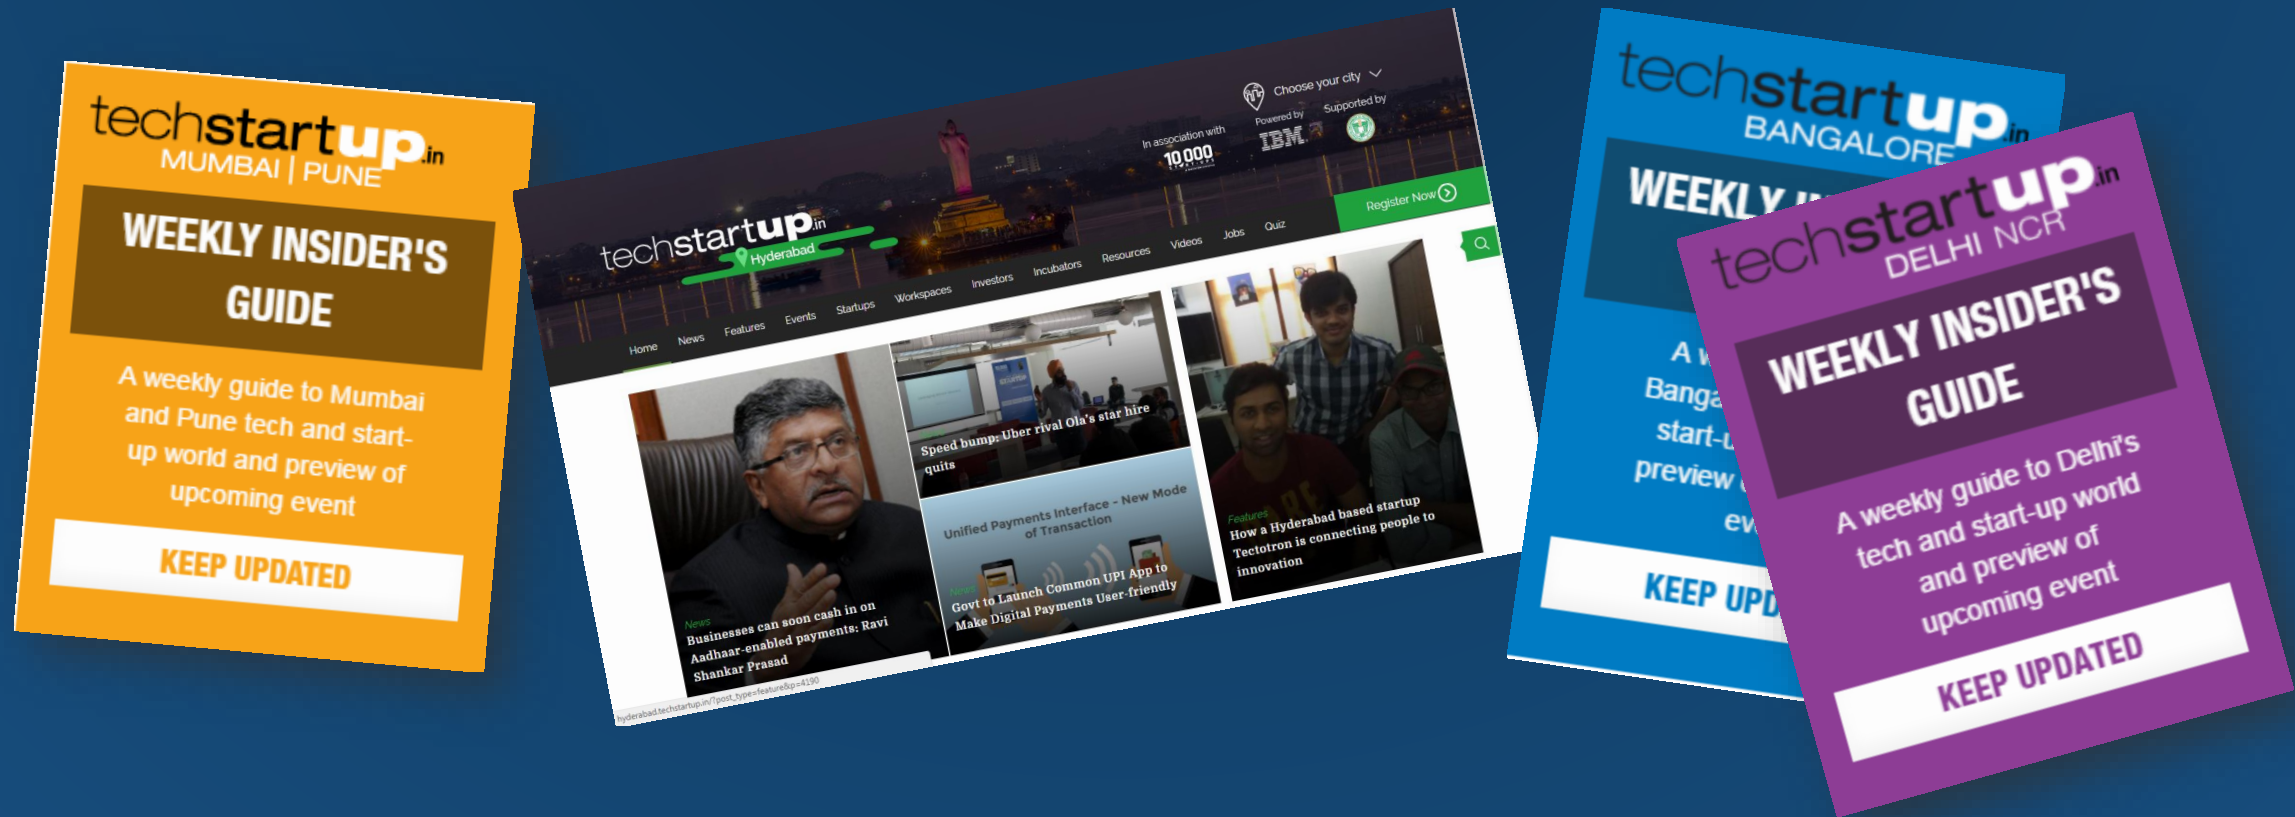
techstartup.in
MUMBAI | PUNE

WEEKLY INSIDER'S GUIDE

A weekly guide to Mumbai and Pune tech and start-up world and preview of upcoming event

KEEP UPDATED

techstartup.in
Hyderabad

In association with 10,000
Powered by IBM
Choose your city
Supported by

Register Now

Home News Features Events Startups Workspaces Investors Incubators Resources Videos Jobs Quiz

News
Businesses can soon cash in on Aadhaar-enabled payments: Ravi Shankar Prasad

Speed bump: Uber rival Ola's star hire quits

Unified Payments Interface - New Mode of Transaction

News
Govt to Launch Common UPI App to Make Digital Payments User-friendly

Features
How a Hyderabad based startup Tectotron is connecting people to innovation

hyderabad.techstartup.in/?post_type=feature&p=4190

techstartup.in
BANGALORE

WEEKLY I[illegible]

A w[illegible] Banga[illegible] start-u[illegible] preview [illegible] ev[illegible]

KEEP UPD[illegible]

techstartup.in
DELHI NCR

WEEKLY INSIDER'S GUIDE

A weekly guide to Delhi's tech and start-up world and preview of upcoming event

KEEP UPDATED